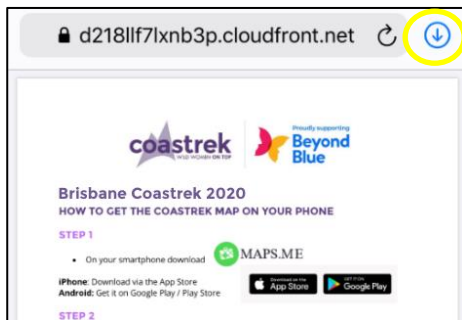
d218llf7lxnb3p.cloudfront.net

coastrek WILD WOMEN ON TOP

Proudly supporting Beyond Blue

Brisbane Coastrek 2020

HOW TO GET THE COASTREK MAP ON YOUR PHONE

STEP 1

• On your smartphone download MAPS.ME

iPhone: Download via the App Store
Android: Get it on Google Play / Play Store

Download on the App Store

GET IT ON Google Play

STEP 2